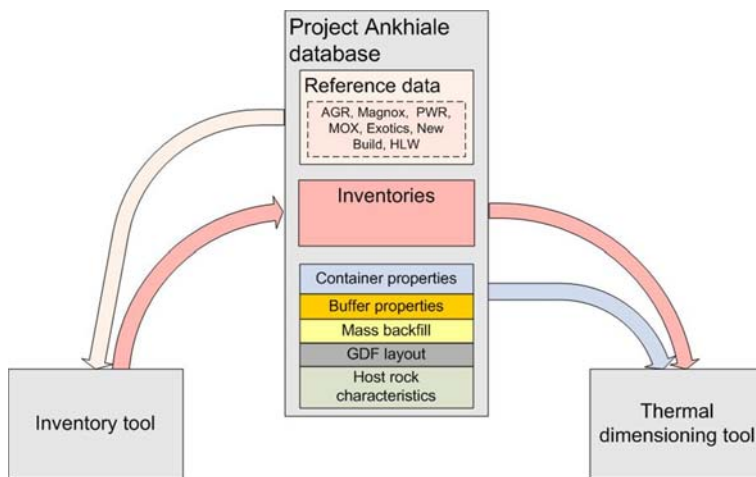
Project Ankhiale database

Reference data

AGR, Magnox, PWR, MOX, Exotics, New Build, HLW

Inventories

Container properties

Buffer properties

Mass backfill

GDF layout

Host rock characteristics

Inventory tool

Thermal dimensioning tool